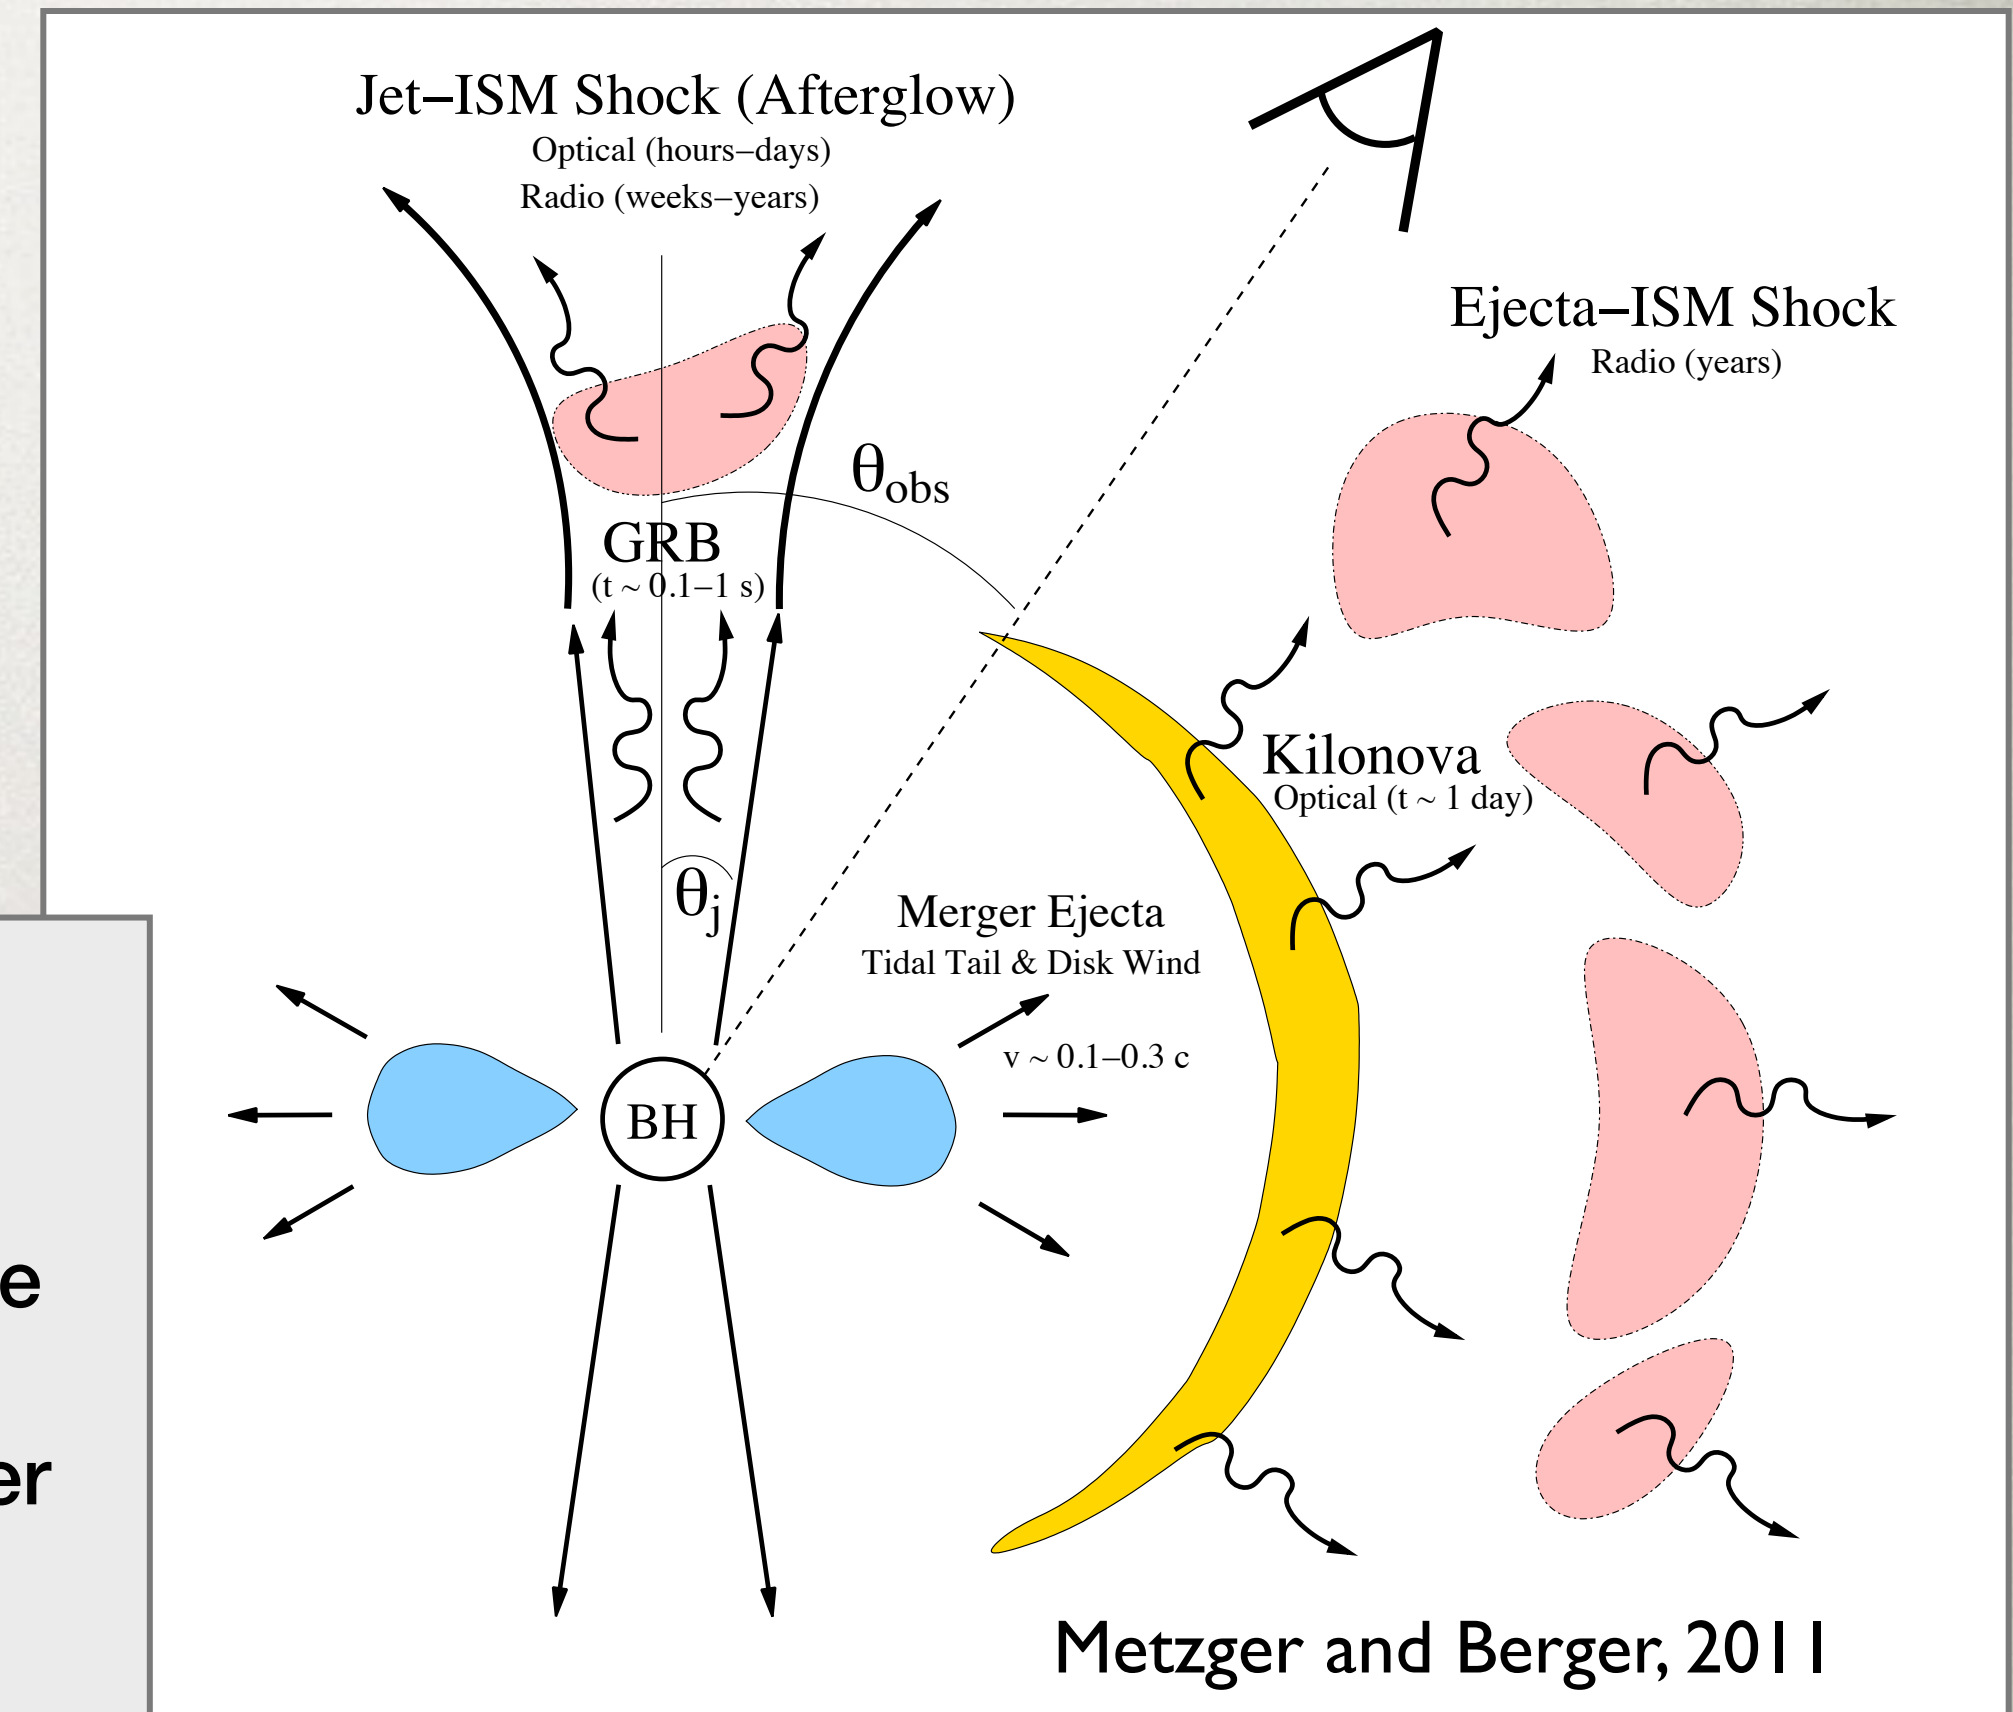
Jet–ISM Shock (Afterglow)
Optical (hours–days)
Radio (weeks–years)

Ejecta–ISM Shock
Radio (years)

$\theta_{obs}$

GRB
(t ~ 0.1–1 s)

Kilonova
Optical (t ~ 1 day)

$\theta_j$

Merger Ejecta
Tidal Tail & Disk Wind

v ~ 0.1–0.3 c

BH

e

er

Metzger and Berger, 2011